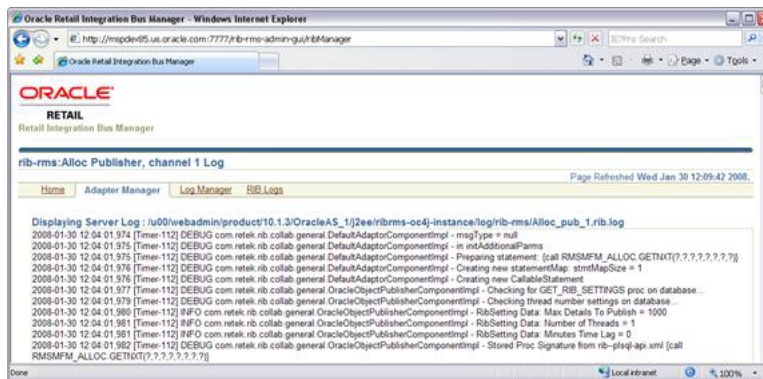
Oracle Retail Integration Bus Manager - Windows Internet Explorer

http://mspdev05.us.oracle.com:7777/rib-rms-admin-gui/ribManager

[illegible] Search

Oracle Retail Integration Bus Manager

Page • Tools •

ORACLE
RETAIL
Retail Integration Bus Manager

rib-rms:Alloc Publisher, channel 1 Log

Page Refreshed Wed Jan 30 12:09:42 2008.

Home | Adapter Manager | Log Manager | RIB Logs

Displaying Server Log : /u00/webadmin/product/10.1.3/OracleAS_1/j2ee/ribrms-oc4j-instance/log/rib-rms/Alloc_pub_1.rib.log

2008-01-30 12:04:01,974 [Timer-112] DEBUG com.retek.rib.collab.general.DefaultAdaptorComponentImpl - msgType = null
2008-01-30 12:04:01,975 [Timer-112] DEBUG com.retek.rib.collab.general.DefaultAdaptorComponentImpl - in initAdditionalParms
2008-01-30 12:04:01,975 [Timer-112] DEBUG com.retek.rib.collab.general.DefaultAdaptorComponentImpl - Preparing statement: {call RMSMFM_ALLOC.GETNXT(?,?,?,?,?,?,?,?)}
2008-01-30 12:04:01,976 [Timer-112] DEBUG com.retek.rib.collab.general.DefaultAdaptorComponentImpl - Creating new statementMap: stmtMapSize = 1
2008-01-30 12:04:01,976 [Timer-112] DEBUG com.retek.rib.collab.general.DefaultAdaptorComponentImpl - Creating new CallableStatement
2008-01-30 12:04:01,977 [Timer-112] DEBUG com.retek.rib.collab.general.OracleObjectPublisherComponentImpl - Checking for GET_RIB_SETTINGS proc on database...
2008-01-30 12:04:01,979 [Timer-112] DEBUG com.retek.rib.collab.general.OracleObjectPublisherComponentImpl - Checking thread number settings on database...
2008-01-30 12:04:01,980 [Timer-112] INFO com.retek.rib.collab.general.OracleObjectPublisherComponentImpl - RibSetting Data: Max Details To Publish = 1000
2008-01-30 12:04:01,981 [Timer-112] INFO com.retek.rib.collab.general.OracleObjectPublisherComponentImpl - RibSetting Data: Number of Threads = 1
2008-01-30 12:04:01,981 [Timer-112] INFO com.retek.rib.collab.general.OracleObjectPublisherComponentImpl - RibSetting Data: Minutes Time Lag = 0
2008-01-30 12:04:01,982 [Timer-112] DEBUG com.retek.rib.collab.general.OracleObjectPublisherComponentImpl - Stored Proc Signature from rib-plsql-api.xml [call RMSMFM_ALLOC.GETNXT(?,?,?,?,?,?,?,?)]

Done | Local intranet | 100%